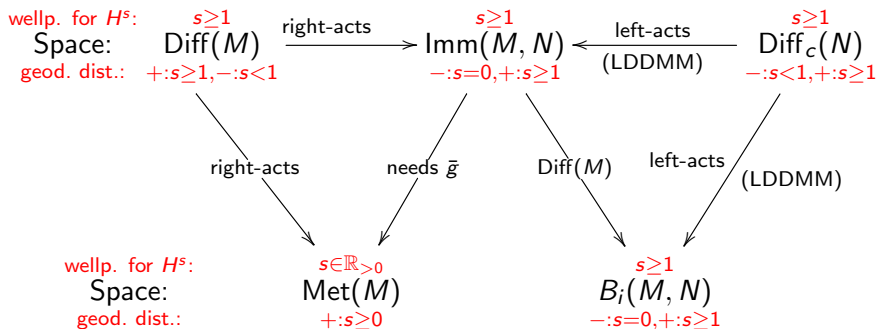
wellp. for $H^s$: $s \geq 1$ $s \geq 1$ $s \geq 1$

Space: $\mathrm{Diff}(M)$ right-acts $\mathrm{Imm}(M,N)$ left-acts (LDDMM) $\mathrm{Diff}_c(N)$

geod. dist.: $+:s \geq 1, -:s<1$ $-:s=0, +:s \geq 1$ $-:s<1, +:s \geq 1$

right-acts needs $\bar{g}$ $\mathrm{Diff}(M)$ left-acts (LDDMM)

wellp. for $H^s$: $s \in \mathbb{R}_{>0}$ $s \geq 1$

Space: $\mathrm{Met}(M)$ $B_i(M,N)$

geod. dist.: $+:s \geq 0$ $-:s=0, +:s \geq 1$